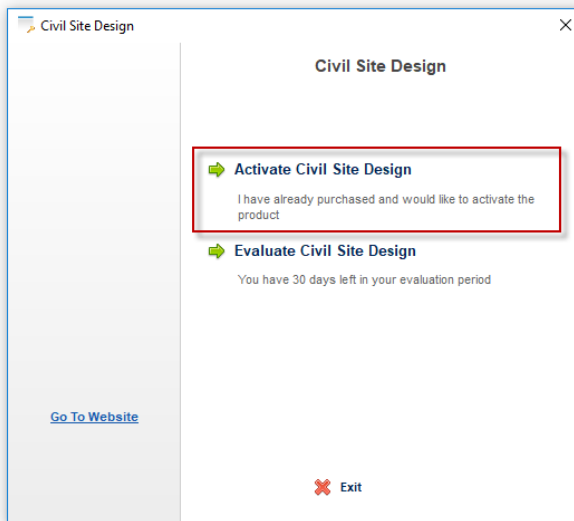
Civil Site Design

Civil Site Design

Activate Civil Site Design

I have already purchased and would like to activate the product

Evaluate Civil Site Design

You have 30 days left in your evaluation period

Go To Website

Exit